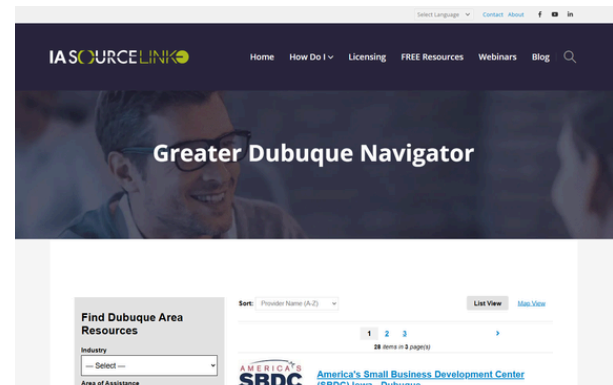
Select Language Contact About

IASOURCELINK

Home How Do I Licensing FREE Resources Webinars Blog

Greater Dubuque Navigator

Find Dubuque Area Resources

Industry

— Select —

Area of Assistance

Sort: Provider Name (A-Z)

List View Map View

1 2 3

28 items in 3 page(s)

AMERICA'S SBDC

America's Small Business Development Center (SBDC) Iowa - Dubuque